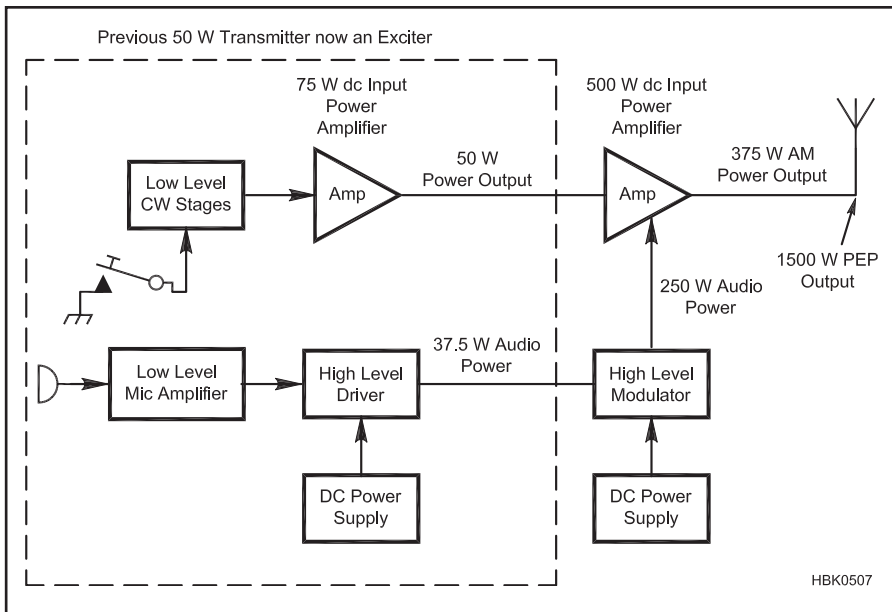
Previous 50 W Transmitter now an Exciter

75 W dc Input Power Amplifier

500 W dc Input Power Amplifier

Low Level CW Stages

Amp

50 W Power Output

Amp

375 W AM Power Output

1500 W PEP Output

250 W Audio Power

Low Level Mic Amplifier

High Level Driver

37.5 W Audio Power

High Level Modulator

DC Power Supply

DC Power Supply

HBK0507